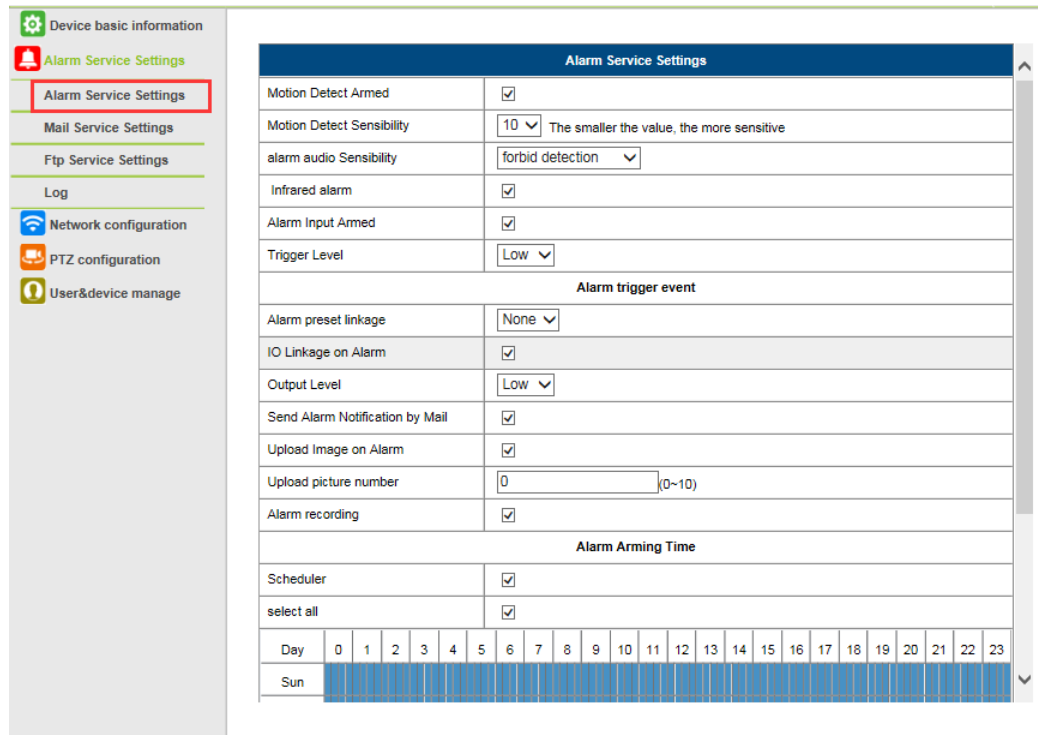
Device basic information
Alarm Service Settings
Alarm Service Settings
Mail Service Settings
Ftp Service Settings
Log
Network configuration
PTZ configuration
User&device manage

| Alarm Service Settings | |
|---|---|
| Motion Detect Armed | ☑ |
| Motion Detect Sensibility | 10 The smaller the value, the more sensitive |
| alarm audio Sensibility | forbid detection |
| Infrared alarm | ☑ |
| Alarm Input Armed | ☑ |
| Trigger Level | Low |
| Alarm trigger event | |
| Alarm preset linkage | None |
| IO Linkage on Alarm | ☑ |
| Output Level | Low |
| Send Alarm Notification by Mail | ☑ |
| Upload Image on Alarm | ☑ |
| Upload picture number | 0 (0~10) |
| Alarm recording | ☑ |
| Alarm Arming Time | |
| Scheduler | ☑ |
| select all | ☑ |

| Day | 0 | 1 | 2 | 3 | 4 | 5 | 6 | 7 | 8 | 9 | 10 | 11 | 12 | 13 | 14 | 15 | 16 | 17 | 18 | 19 | 20 | 21 | 22 | 23 |
|---|---|---|---|---|---|---|---|---|---|---|---|---|---|---|---|---|---|---|---|---|---|---|---|---|
| Sun | | | | | | | | | | | | | | | | | | | | | | | | |